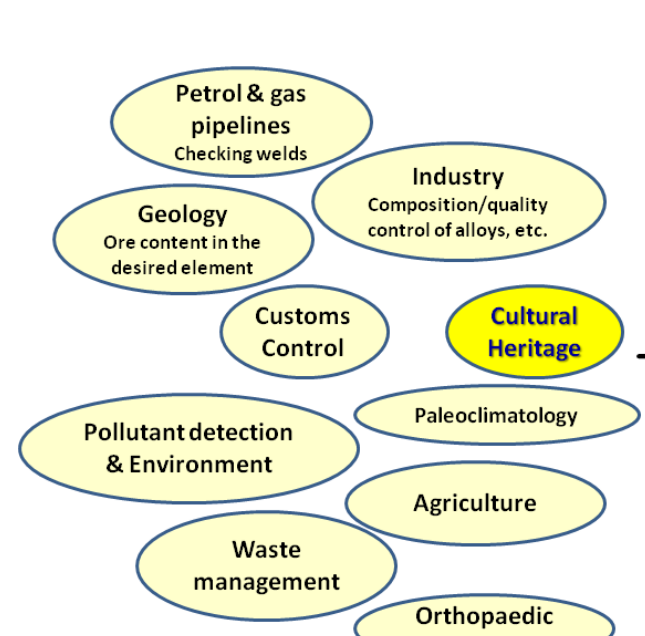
Petrol & gas pipelines
Checking welds

Industry
Composition/quality control of alloys, etc.

Geology
Ore content in the desired element

Customs Control

Cultural Heritage

Paleoclimatology

Pollutant detection & Environment

Agriculture

Waste management

Orthopaedic